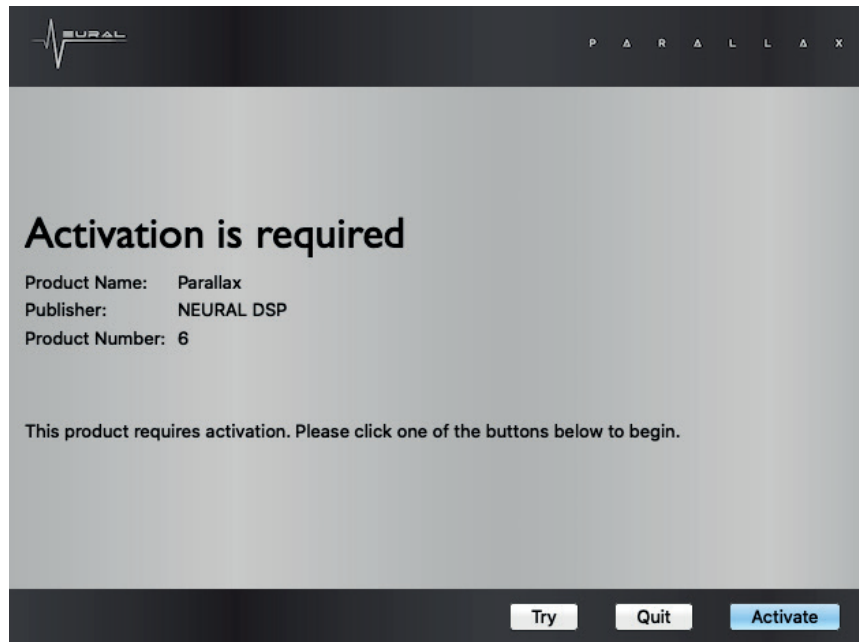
EURAL

P Δ R Δ L L Δ X

Activation is required

| | |
|---|---|
| Product Name: | Parallax |
| Publisher: | NEURAL DSP |
| Product Number: | 6 |

This product requires activation. Please click one of the buttons below to begin.

Try Quit Activate